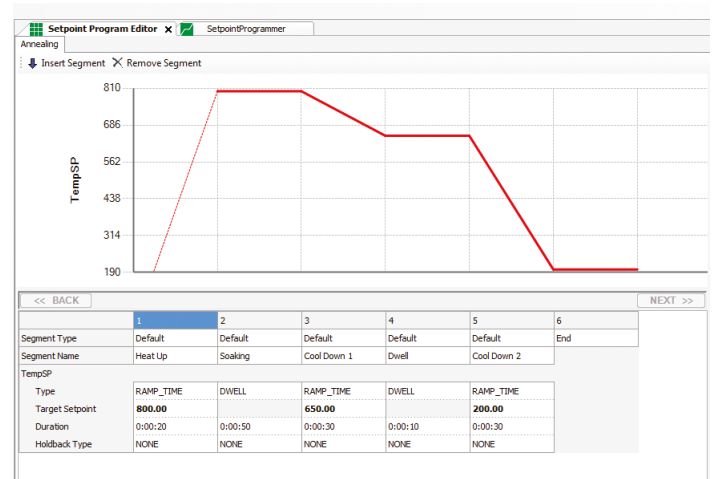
Setpoint Program Editor ✕ SetpointProgrammer

Annealing

Insert Segment ✕ Remove Segment

810
686
562
438
314
190

TempSP

<< BACK

NEXT >>

| | 1 | 2 | 3 | 4 | 5 | 6 |
|---|---|---|---|---|---|---|
| Segment Type | Default | Default | Default | Default | Default | End |
| Segment Name | Heat Up | Soaking | Cool Down 1 | Dwell | Cool Down 2 | |
| TempSP | | | | | | |
| Type | RAMP_TIME | DWELL | RAMP_TIME | DWELL | RAMP_TIME | |
| Target Setpoint | **800.00** | | **650.00** | | **200.00** | |
| Duration | 0:00:20 | 0:00:50 | 0:00:30 | 0:00:10 | 0:00:30 | |
| Holdback Type | NONE | NONE | NONE | NONE | NONE | |